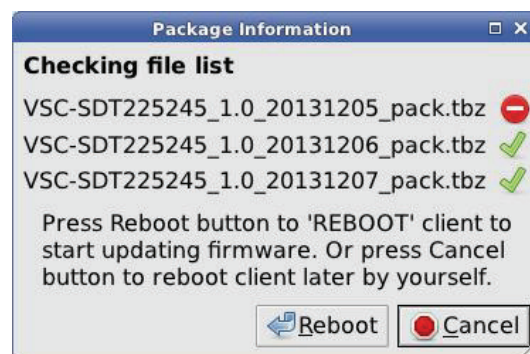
Package Information

Checking file list

VSC-SDT225245_1.0_20131205_pack.tbz

VSC-SDT225245_1.0_20131206_pack.tbz

VSC-SDT225245_1.0_20131207_pack.tbz

Press Reboot button to 'REBOOT' client to start updating firmware. Or press Cancel button to reboot client later by yourself.

Reboot

Cancel